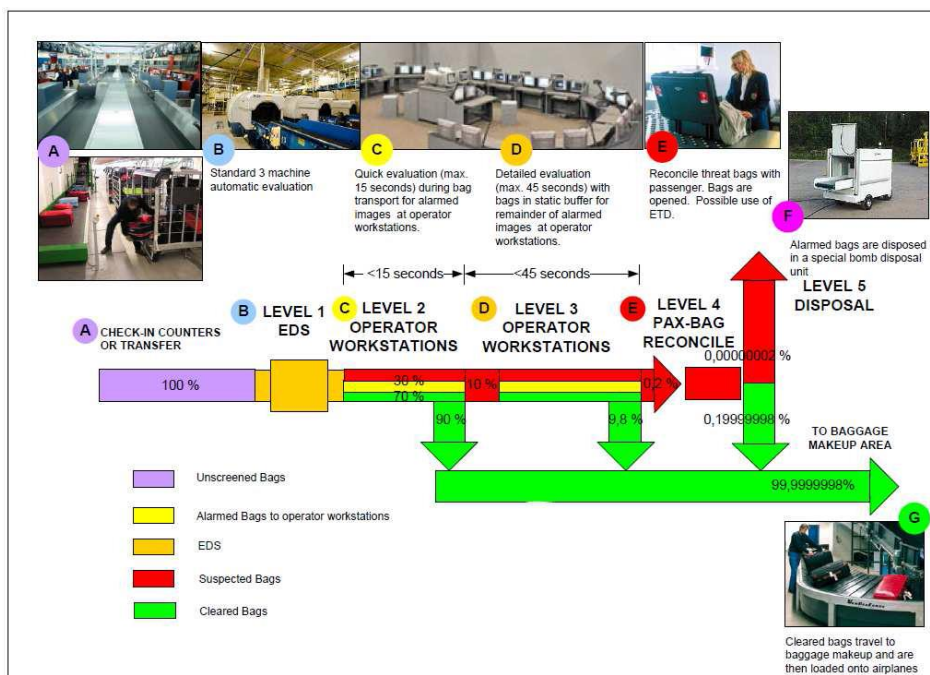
A

B
Standard 3 machine automatic evaluation

C
Quick evaluation (max. 15 seconds) during bag transport for alarmed images at operator workstations.

D
Detailed evaluation (max. 45 seconds) with bags in static buffer for remainder of alarmed images at operator workstations.

E
Reconcile threat bags with passenger. Bags are opened. Possible use of ETD.

F
Alarmed bags are disposed in a special bomb disposal unit

<15 seconds
<45 seconds

A CHECK-IN COUNTERS OR TRANSFER
B LEVEL 1 EDS
C LEVEL 2 OPERATOR WORKSTATIONS
D LEVEL 3 OPERATOR WORKSTATIONS
E LEVEL 4 PAX-BAG RECONCILE
LEVEL 5 DISPOSAL

100 %
30 %
70 %
10 %
0,2 %
0,00000002 %
90 %
9,8 %
0,19999998 %
TO BAGGAGE MAKEUP AREA
99,9999998%

Unscreened Bags
Alarmed Bags to operator workstations
EDS
Suspected Bags
Cleared Bags

G
Cleared bags travel to baggage makeup and are then loaded onto airplanes